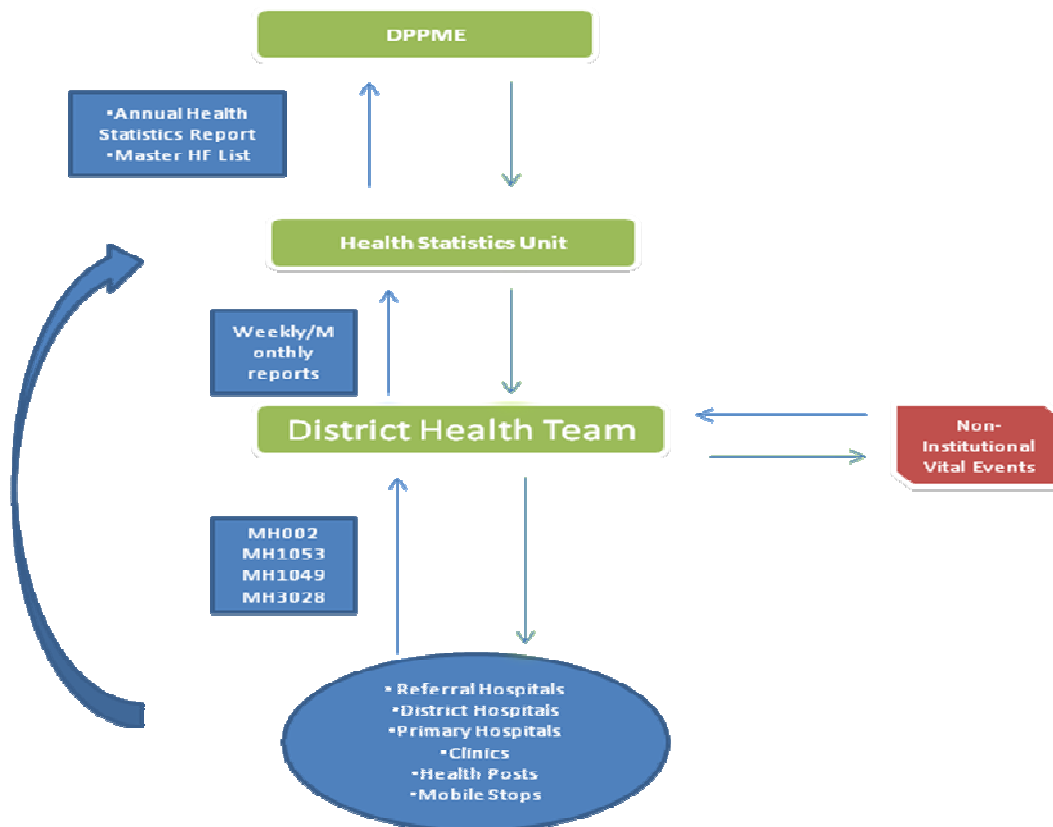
DPPME

•Annual Health Statistics Report
•Master HF List

Health Statistics Unit

Weekly/M onthly reports

District Health Team

Non-Institutional Vital Events

MH002
MH1053
MH1049
MH3028

• Referral Hospitals
•District Hospitals
•Primary Hospitals
•Clinics
•Health Posts
•Mobile Stops